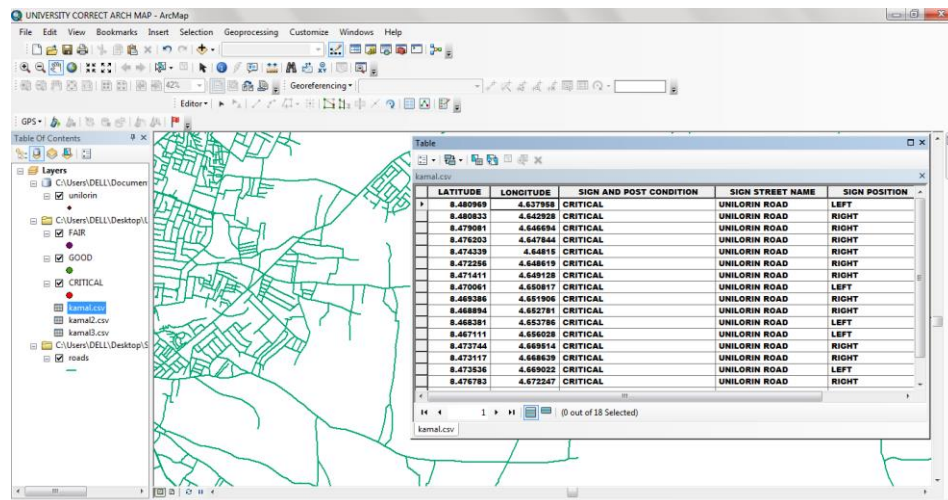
UNIVERSITY CORRECT ARCH MAP - ArcMap

File Edit View Bookmarks Insert Selection Geoprocessing Customize Windows Help

42%

Georeferencing

Editor

GPS

Table Of Contents

Layers

C:\Users\DELL\Documen

unilorin

C:\Users\DELL\Desktop\U

FAIR

GOOD

CRITICAL

kamal.csv

kamal2.csv

kamal3.csv

C:\Users\DELL\Desktop\S

roads

Table

kamal.csv

| LATITUDE | LONGITUDE | SIGN AND POST CONDITION | SIGN STREET NAME | SIGN POSITION |
|---|---|---|---|---|
| 8.480969 | 4.637958 | CRITICAL | UNILORIN ROAD | LEFT |
| 8.480833 | 4.642928 | CRITICAL | UNILORIN ROAD | RIGHT |
| 8.479081 | 4.646694 | CRITICAL | UNILORIN ROAD | RIGHT |
| 8.476203 | 4.647844 | CRITICAL | UNILORIN ROAD | RIGHT |
| 8.474339 | 4.64815 | CRITICAL | UNILORIN ROAD | RIGHT |
| 8.472256 | 4.648619 | CRITICAL | UNILORIN ROAD | RIGHT |
| 8.471411 | 4.649128 | CRITICAL | UNILORIN ROAD | RIGHT |
| 8.470061 | 4.650817 | CRITICAL | UNILORIN ROAD | LEFT |
| 8.469386 | 4.651906 | CRITICAL | UNILORIN ROAD | RIGHT |
| 8.468894 | 4.652781 | CRITICAL | UNILORIN ROAD | RIGHT |
| 8.468381 | 4.653786 | CRITICAL | UNILORIN ROAD | LEFT |
| 8.467111 | 4.656028 | CRITICAL | UNILORIN ROAD | LEFT |
| 8.473744 | 4.669514 | CRITICAL | UNILORIN ROAD | RIGHT |
| 8.473117 | 4.668639 | CRITICAL | UNILORIN ROAD | RIGHT |
| 8.473536 | 4.669022 | CRITICAL | UNILORIN ROAD | LEFT |
| 8.476783 | 4.672247 | CRITICAL | UNILORIN ROAD | RIGHT |

1

(0 out of 18 Selected)

kamal.csv